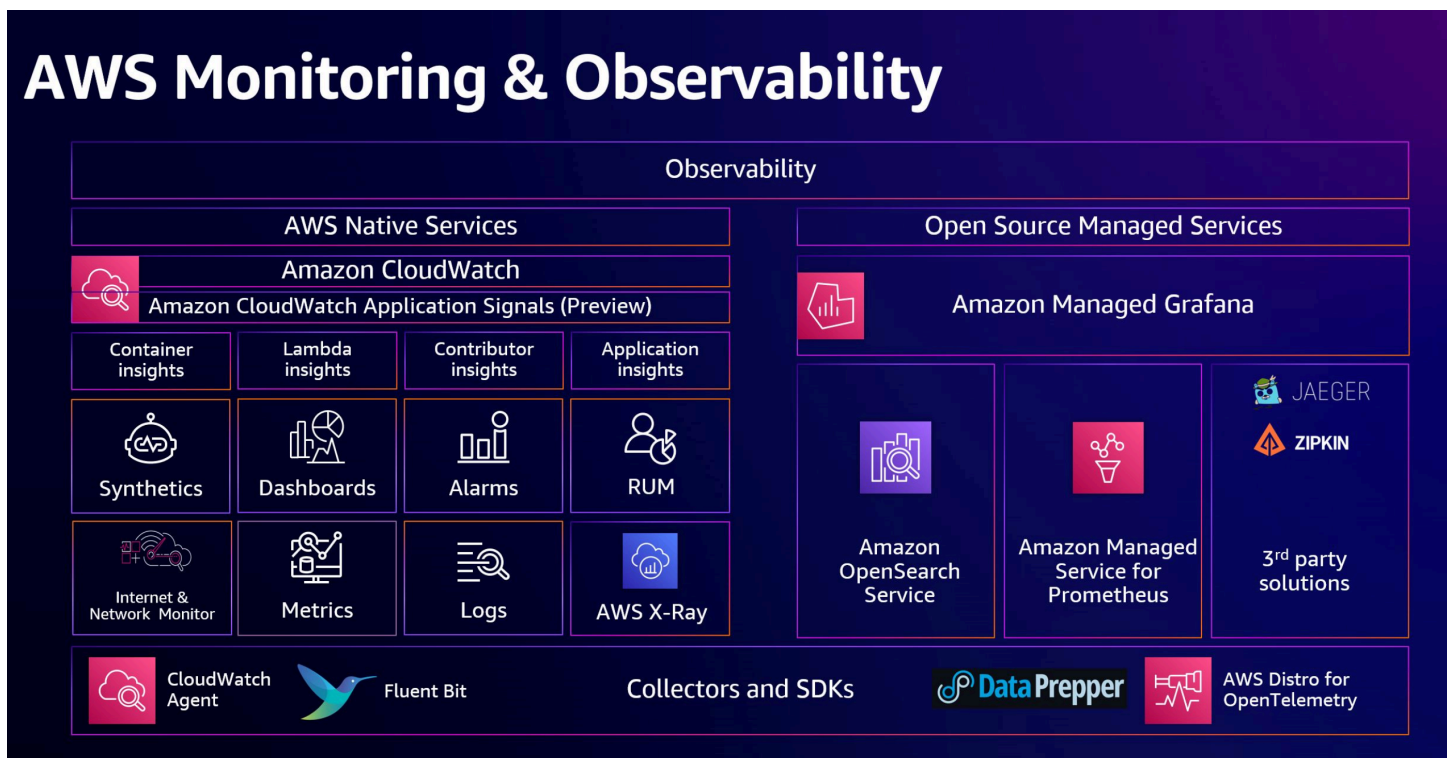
AWS Monitoring & Observability

Observability

AWS Native Services

Open Source Managed Services

Amazon CloudWatch

Amazon CloudWatch Application Signals (Preview)

Amazon Managed Grafana

Container insights

Lambda insights

Contributor insights

Application insights

Synthetics

Dashboards

Alarms

RUM

Internet & Network Monitor

Metrics

Logs

AWS X-Ray

Amazon OpenSearch Service

Amazon Managed Service for Prometheus

JAEGER

ZIPKIN

3$^{rd}$ party solutions

CloudWatch Agent

Fluent Bit

Collectors and SDKs

Data Prepper

AWS Distro for OpenTelemetry